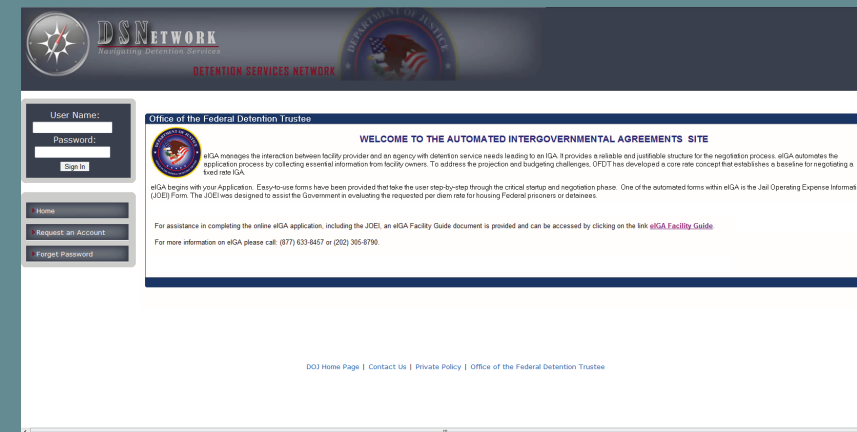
DSNETWORK
Navigating Detention Services
DETENTION SERVICES NETWORK
DEPARTMENT OF JUSTICE

User Name:
Password:
Sign In

Home
Request an Account
Forget Password

Office of the Federal Detention Trustee

WELCOME TO THE AUTOMATED INTERGOVERNMENTAL AGREEMENTS SITE

eIGA manages the interaction between facility provider and an agency with detention service needs leading to an IGA. It provides a reliable and justifiable structure for the negotiation process. eIGA automates the application process by collecting essential information from facility owners. To address the projection and budgeting challenges, OFDT has developed a core rate concept that establishes a baseline for negotiating a fixed rate IGA.

eIGA begins with your Application. Easy-to-use forms have been provided that take the user step-by-step through the critical startup and negotiation phase. One of the automated forms within eIGA is the Jail Operating Expense Informati (JOEI) Form. The JOEI was designed to assist the Government in evaluating the requested per diem rate for housing Federal prisoners or detainees.

For assistance in completing the online eIGA application, including the JOEI, an eIGA Facility Guide document is provided and can be accessed by clicking on the link eIGA Facility Guide.

For more information on eIGA please call: (877) 633-8457 or (202) 305-8790.

DOJ Home Page | Contact Us | Private Policy | Office of the Federal Detention Trustee